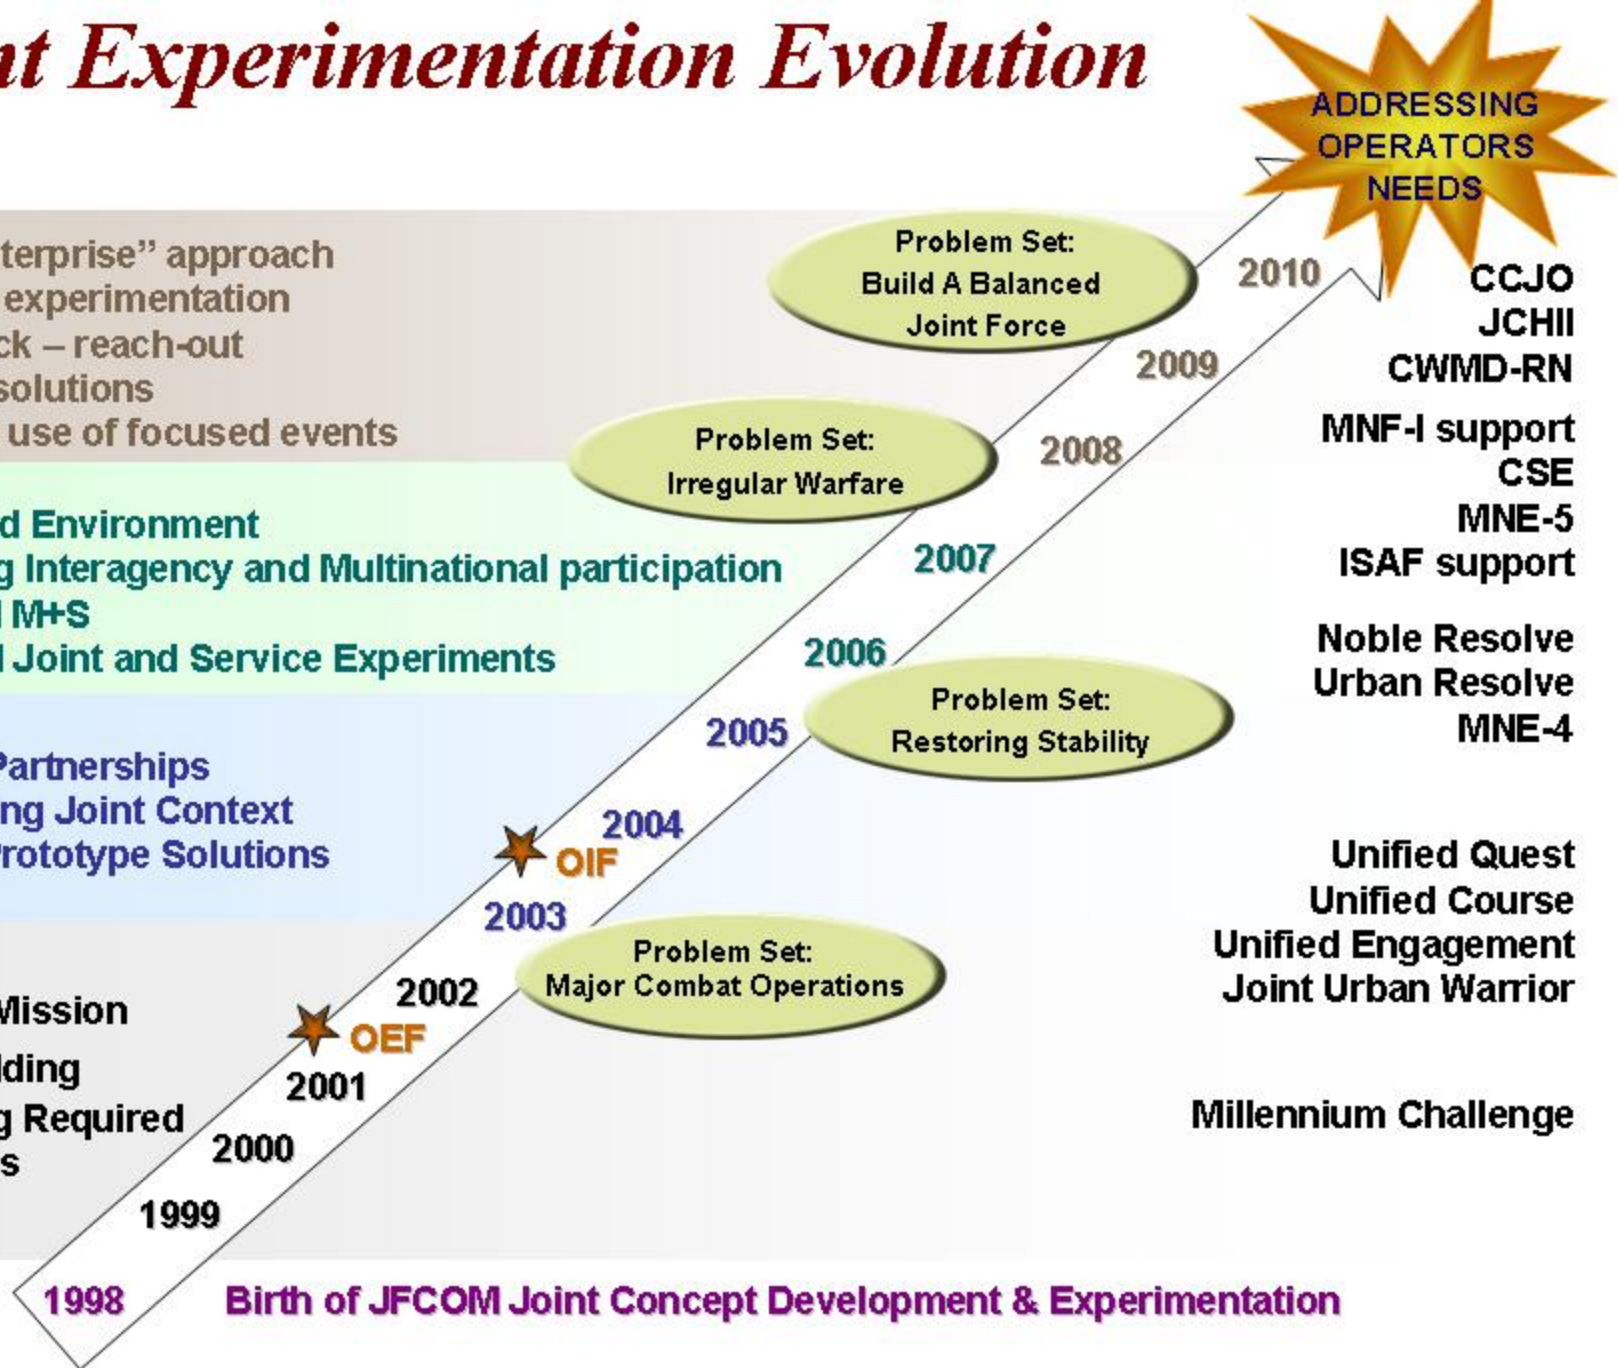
nt Experimentation Evolution

ADDRESSING OPERATORS NEEDS

terprise" approach
experimentation
ck – reach-out
solutions
use of focused events

d Environment
g Interagency and Multinational participation
l M+S
l Joint and Service Experiments

Partnerships
ng Joint Context
Prototype Solutions

Mission
lding
g Required
s

Problem Set: Build A Balanced Joint Force

Problem Set: Irregular Warfare

Problem Set: Restoring Stability

Problem Set: Major Combat Operations

2010
2009
2008
2007
2006
2005
2004
OIF
2003
2002
OEF
2001
2000
1999
1998

CCJO
JCHII
CWMD-RN

MNF-I support
CSE
MNE-5
ISAF support

Noble Resolve
Urban Resolve
MNE-4

Unified Quest
Unified Course
Unified Engagement
Joint Urban Warrior

Millennium Challenge

Birth of JFCOM Joint Concept Development & Experimentation